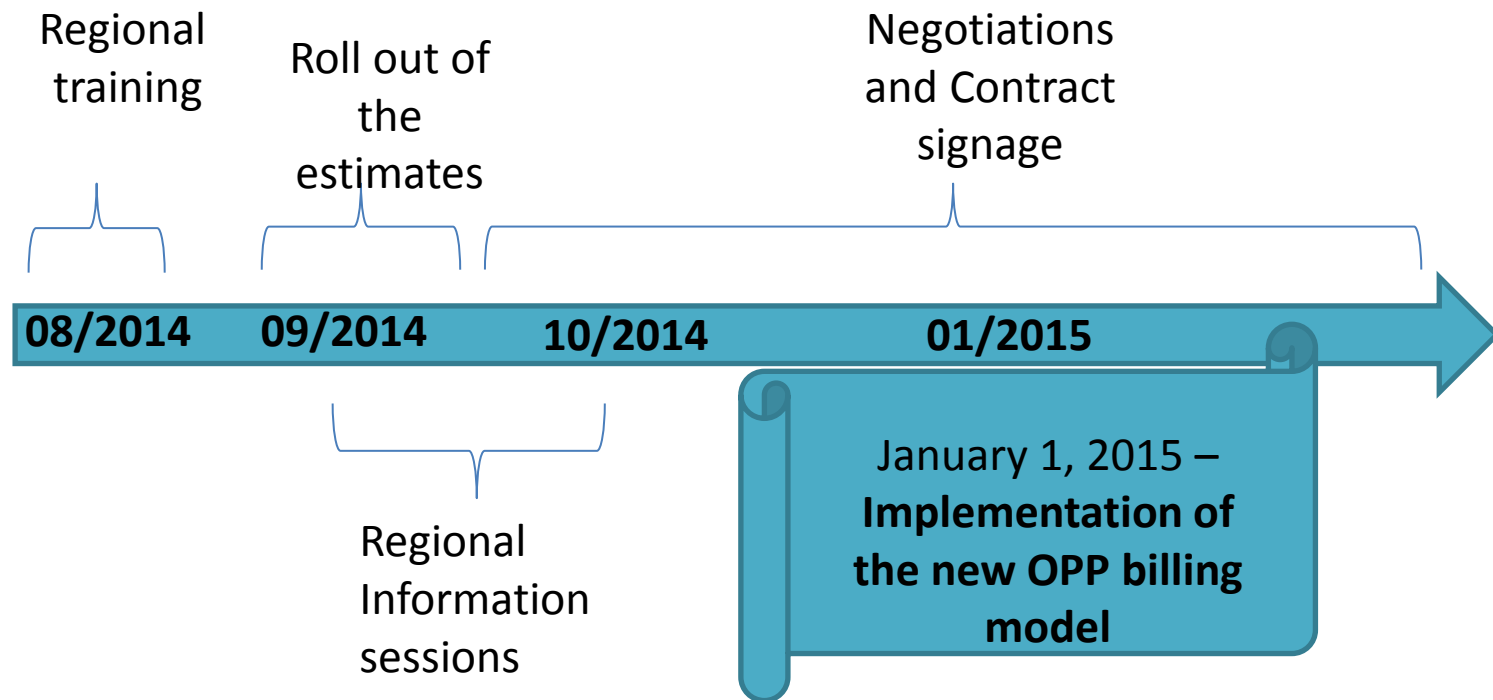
Regional training

Roll out of the estimates

Negotiations and Contract signage

08/2014

09/2014

10/2014

01/2015

Regional Information sessions

January 1, 2015 – **Implementation of the new OPP billing model**